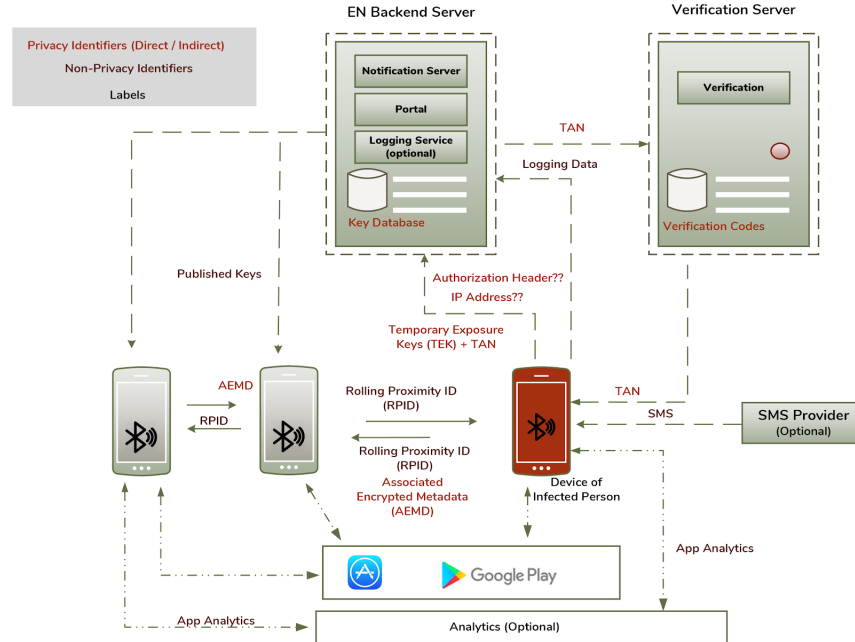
Privacy Identifiers (Direct / Indirect)
Non-Privacy Identifiers
Labels

EN Backend Server
Notification Server
Portal
Logging Service (optional)
Key Database

Verification Server
Verification
Verification Codes

TAN
Logging Data
Published Keys
Authorization Header??
IP Address??
Temporary Exposure Keys (TEK) + TAN

AEMD
RPID
Rolling Proximity ID (RPID)
Rolling Proximity ID (RPID)
Associated Encrypted Metadata (AEMD)
Device of Infected Person
TAN
SMS
SMS Provider (Optional)

Google Play
App Analytics
App Analytics
Analytics (Optional)